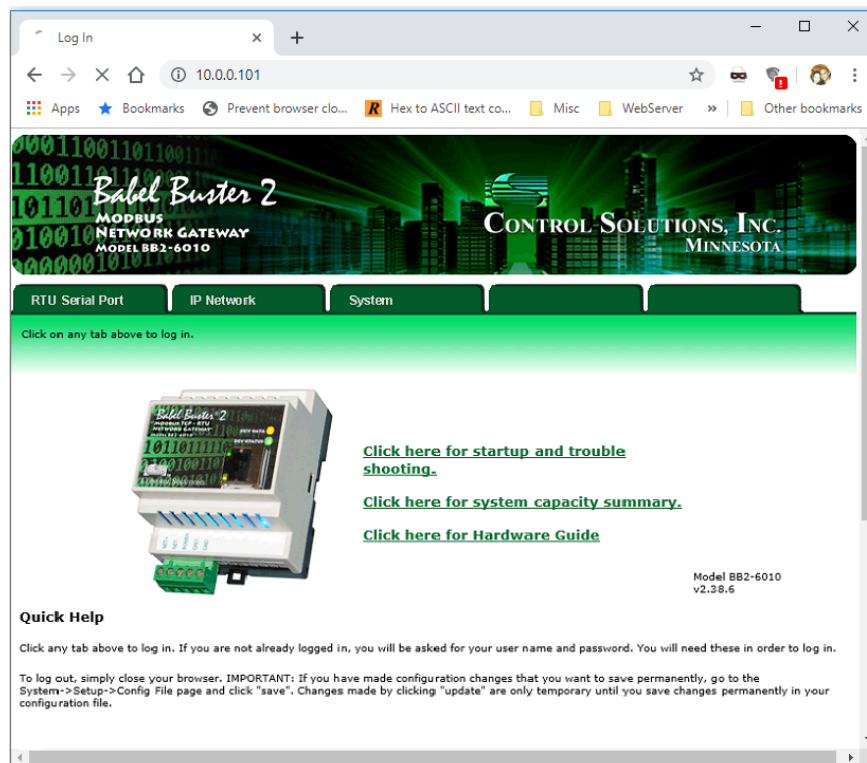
Log In ×
+
10.0.0.101
Apps Bookmarks Prevent browser clo... Hex to ASCII text co... Misc WebServer » Other bookmarks

Babel Buster 2
Modbus Network Gateway
Model BB2-6010

Control Solutions, Inc.
Minnesota

RTU Serial Port | IP Network | System

Click on any tab above to log in.

Babel Buster 2
Modbus TCP - RTU Network Gateway

Click here for startup and trouble shooting.

Click here for system capacity summary.

Click here for Hardware Guide

Model BB2-6010
v2.38.6

Quick Help

Click any tab above to log in. If you are not already logged in, you will be asked for your user name and password. You will need these in order to log in.

To log out, simply close your browser. IMPORTANT: If you have made configuration changes that you want to save permanently, go to the System->Setup->Config File page and click "save". Changes made by clicking "update" are only temporary until you save changes permanently in your configuration file.